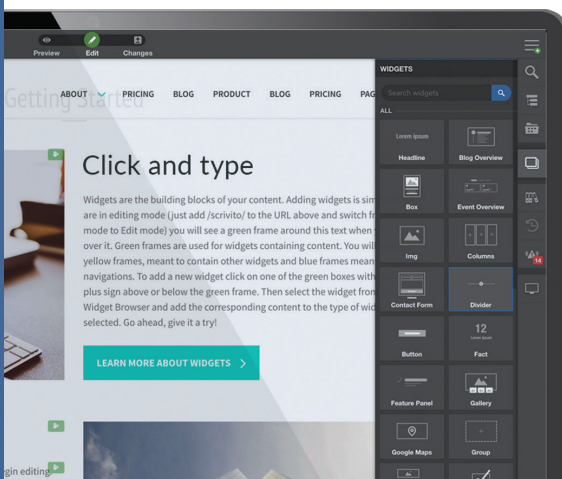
Preview Edit Changes

Getting Started

ABOUT PRICING BLOG PRODUCT BLOG PRICING PAG

Click and type

Widgets are the building blocks of your content. Adding widgets is sim are in editing mode (just add /scrivito/ to the URL above and switch fr mode to Edit mode) you will see a green frame around this text when over it. Green frames are used for widgets containing content. You wil yellow frames, meant to contain other widgets and blue frames mean navigations. To add a new widget click on one of the green boxes with plus sign above or below the green frame. Then select the widget fro Widget Browser and add the corresponding content to the type of wi selected. Go ahead, give it a try!

LEARN MORE ABOUT WIDGETS >

gin editing

WIDGETS

Search widgets

ALL

Lorem ipsum

Headline

Blog Overview

Box

Event Overview

Img

Columns

Contact Form

Divider

Button

12

Fact

Feature Panel

Gallery

Google Maps

Group

14